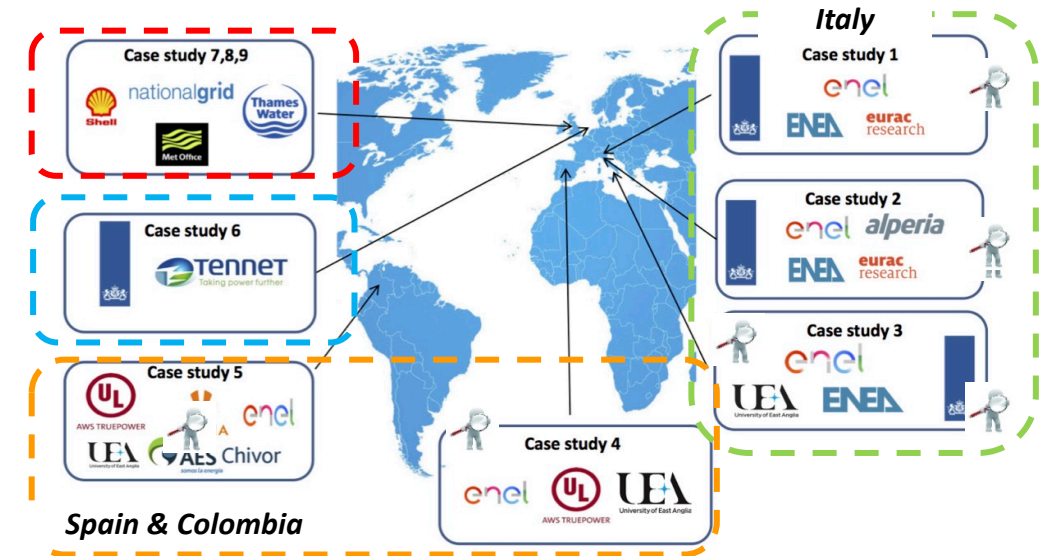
Case study 7,8,9

Shell

nationalgrid

Thames Water

Met Office

Case study 6

TENNET
Taking power further

Case study 5

UL
AWS TRUEPOWER

A

enel

UEA
University of East Anglia

AES
somos la energía

Chivor

Case study 4

enel

UL
AWS TRUEPOWER

UEA
University of East Anglia

Spain & Colombia

Italy

Case study 1

enel

ENEA

eurac research

Case study 2

enel

alperia

ENEA

eurac research

Case study 3

enel

UEA
University of East Anglia

ENEA